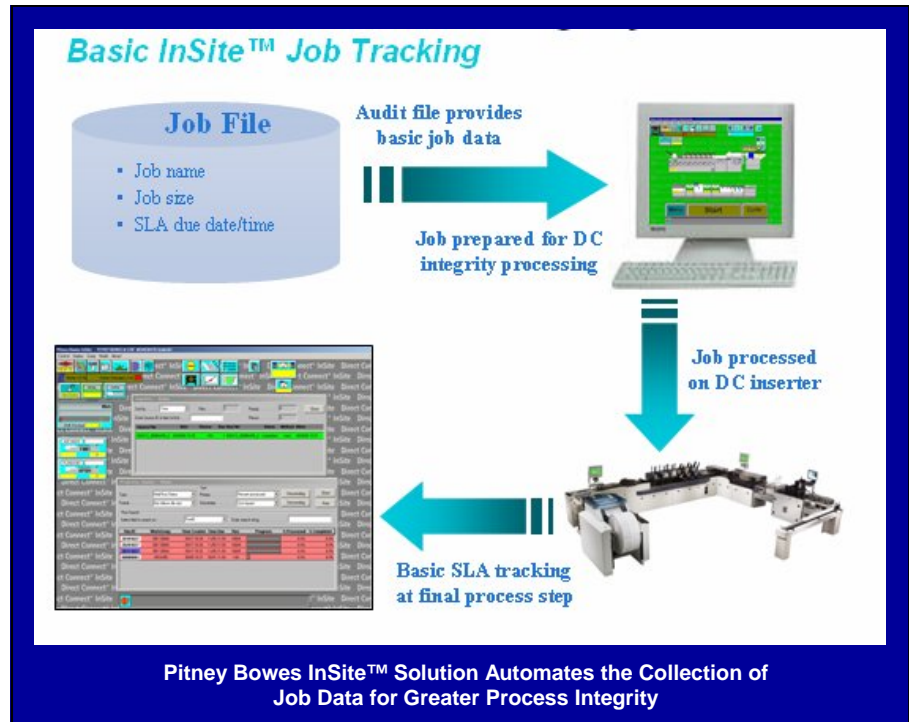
Basic InSite™ Job Tracking

Job File

- Job name
- Job size
- SLA due date/time

Audit file provides basic job data

Job prepared for DC integrity processing

Start

Job processed on DC inserter

Basic SLA tracking at final process step

Pitney Bowes InSite™ Solution Automates the Collection of Job Data for Greater Process Integrity